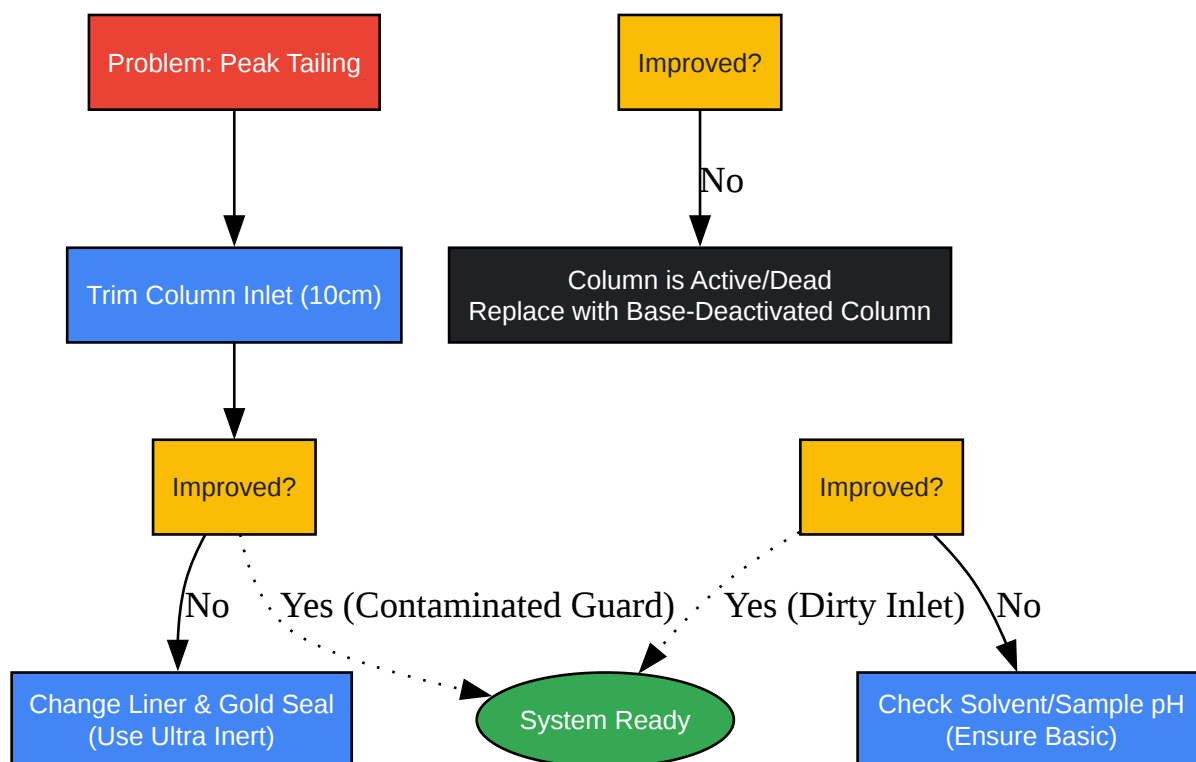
Problem: Peak Tailing

Trim Column Inlet (10cm)

Improved?

No

Change Liner & Gold Seal
(Use Ultra Inert)

Yes (Contaminated Guard)

System Ready

Improved?

Yes (Dirty Inlet)

No

Check Solvent/Sample pH
(Ensure Basic)

Improved?

No

Column is Active/Dead
Replace with Base-Deactivated Column